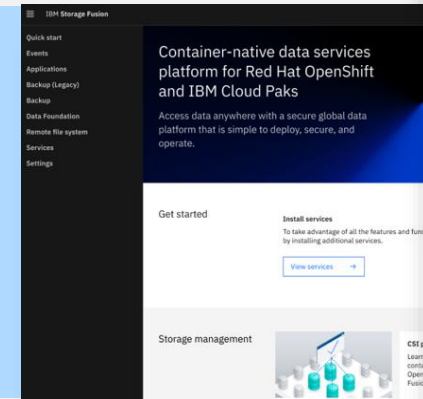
IBM Storage Fusion

Quick start
Events
Applications
Backup (Legacy)
Backup
Data Foundation
Remote file system
Services
Settings

Container-native data services platform for Red Hat OpenShift and IBM Cloud Paks

Access data anywhere with a secure global data platform that is simple to deploy, secure, and operate.

Get started

Install services

To take advantage of all the features and fun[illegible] by installing additional services.

View services →

Storage management

CSI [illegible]
Learn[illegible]
conti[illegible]
Open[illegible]
Fusio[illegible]